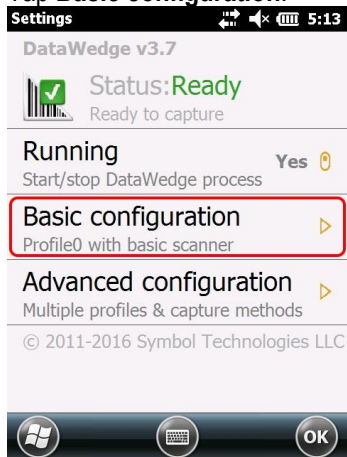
Tap Basic configuration.

Settings 5:13

DataWedge v3.7

Status:Ready
Ready to capture

Running
Start/stop DataWedge process
Yes

Basic configuration
Profile0 with basic scanner

Advanced configuration
Multiple profiles & capture methods

© 2011-2016 Symbol Technologies LLC

OK